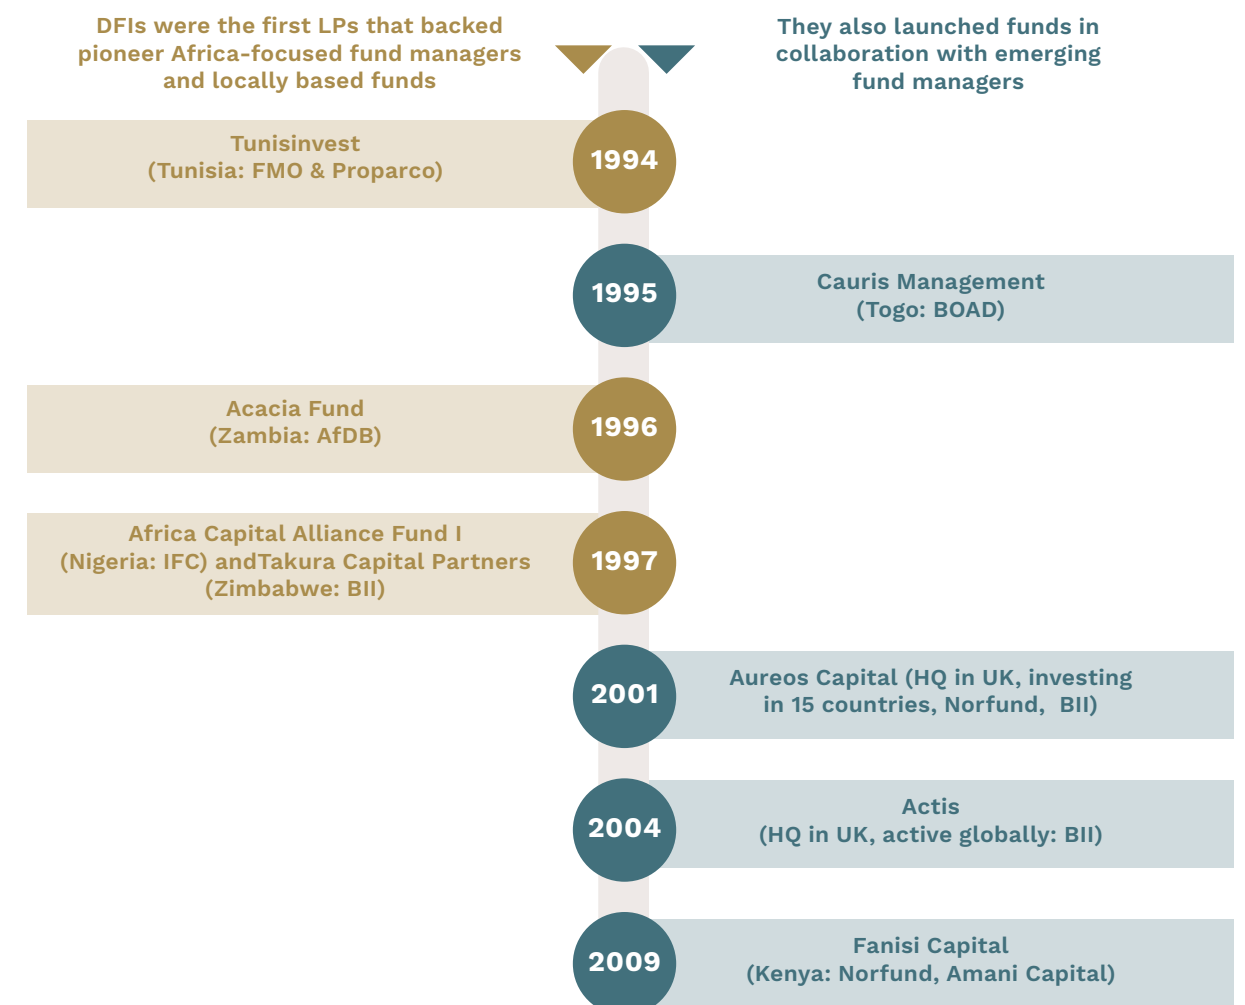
DFIs were the first LPs that backed pioneer Africa-focused fund managers and locally based funds

They also launched funds in collaboration with emerging fund managers

Tunisinvest
(Tunisia: FMO & Proparco)

1994

1995

Cauris Management
(Togo: BOAD)

Acacia Fund
(Zambia: AfDB)

1996

Africa Capital Alliance Fund I
(Nigeria: IFC) andTakura Capital Partners
(Zimbabwe: BII)

1997

2001

Aureos Capital (HQ in UK, investing in 15 countries, Norfund, BII)

2004

Actis
(HQ in UK, active globally: BII)

2009

Fanisi Capital
(Kenya: Norfund, Amani Capital)